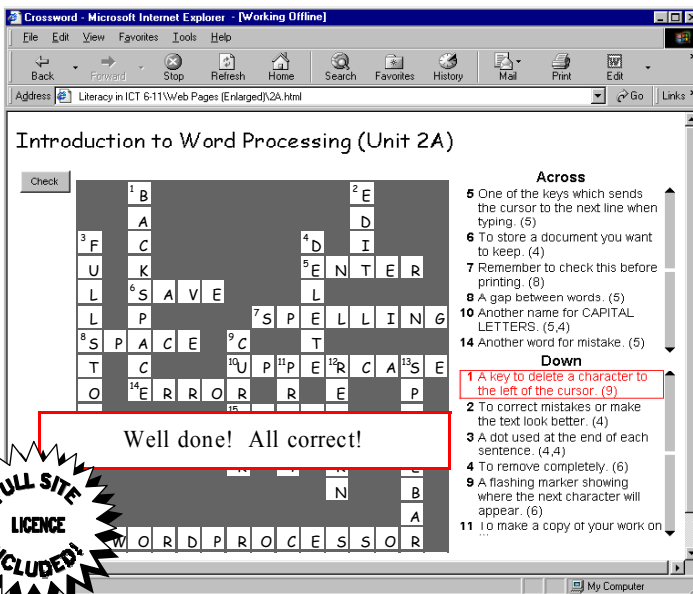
Crossword - Microsoft Internet Explorer - [Working Offline]

File Edit View Favorites Tools Help

Back Forward Stop Refresh Home Search Favorites History Mail Print Edit

Address Literacy in ICT 6-11\Web Pages (Enlarged)\2A.html Go Links

Introduction to Word Processing (Unit 2A)

Check

1 B A C K 6 S P 8 S P A C E C 14 E R R O R
2 E D I T
3 F U L L 8 S T O P
4 D E L E T E
5 E N T E R
6 S A V E
7 S P E L L I N G
9 C 10 U P 11 P E 12 R C A 13 S E
R R E P N B A
W O R D P R O C E S S O R
15

Across
5 One of the keys which sends the cursor to the next line when typing. (5)
6 To store a document you want to keep. (4)
7 Remember to check this before printing. (8)
8 A gap between words. (5)
10 Another name for CAPITAL LETTERS. (5,4)
14 Another word for mistake. (5)

Down
1 A key to delete a character to the left of the cursor. (9)
2 To correct mistakes or make the text look better. (4)
3 A dot used at the end of each sentence. (4,4)
4 To remove completely. (6)
9 A flashing marker showing where the next character will appear. (6)
11 To make a copy of your work on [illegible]

Well done! All correct!

FULL SITE LICENCE INCLUDED!

My Computer